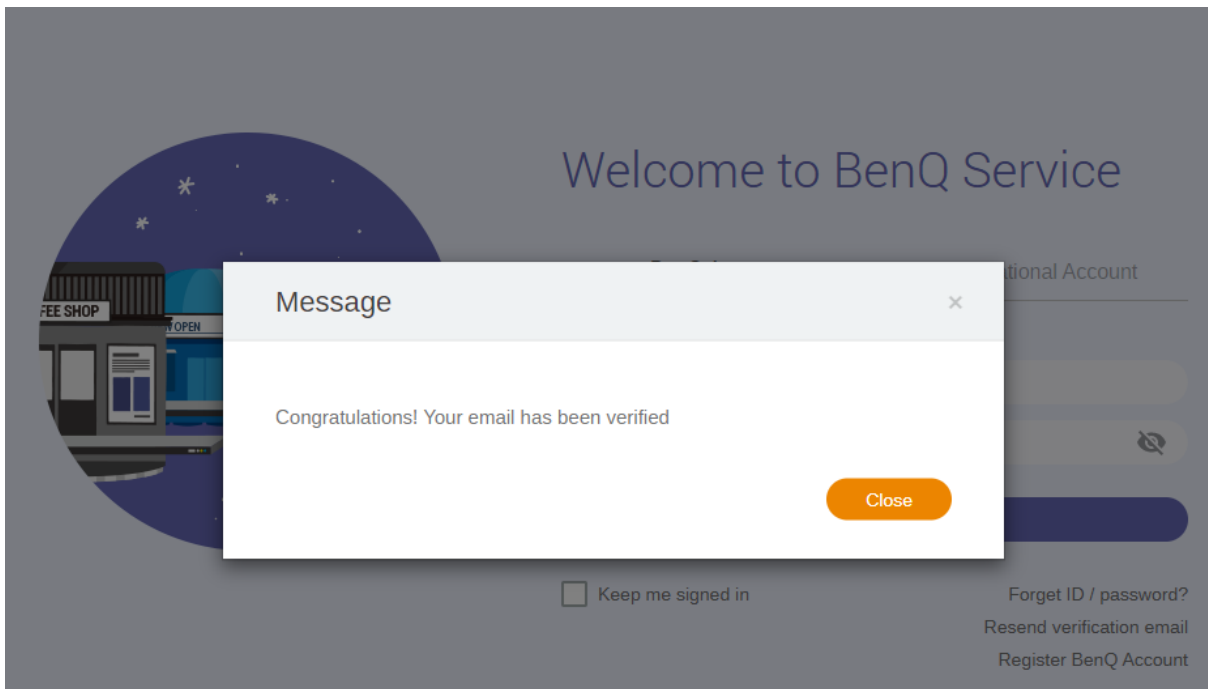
Welcome to BenQ Service

FEE SHOP

OPEN

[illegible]tional Account

Message

×

Congratulations! Your email has been verified

Close

Keep me signed in

Forget ID / password?

Resend verification email

Register BenQ Account